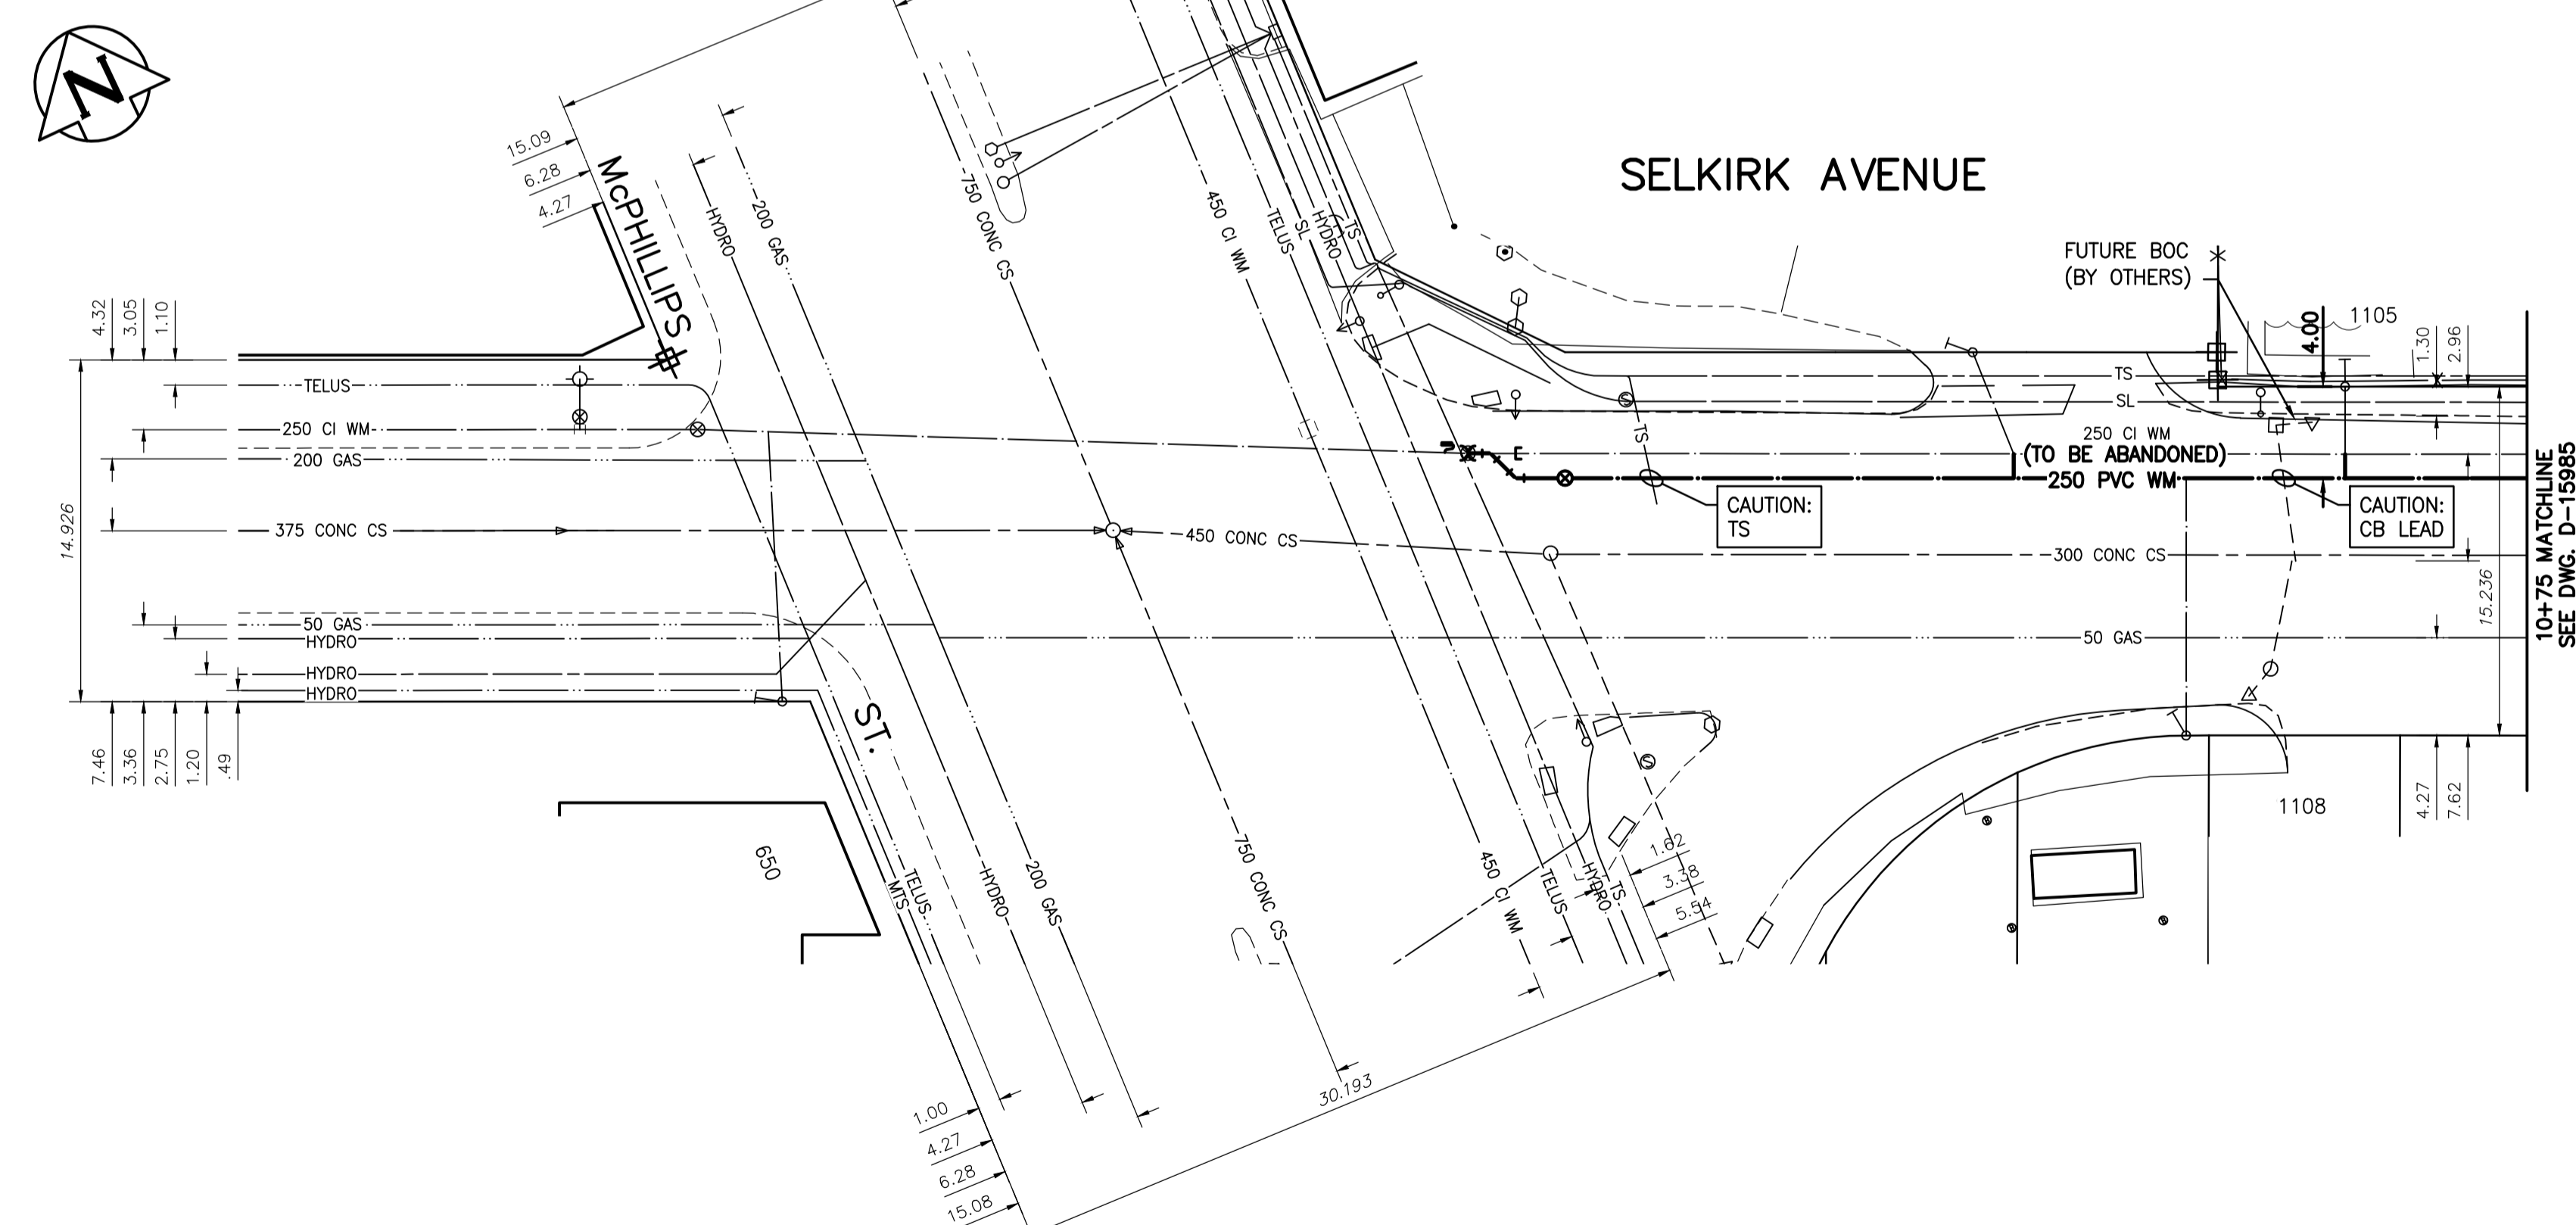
N

SELKIRK AVENUE

McPHILLIPS

ST.

15.09
6.28
4.27

HYDRO
200 GAS
750 CONC CS
450 CI WM
TELUS
SL
HYDRO
TS

4.32
3.05
1.10

TELUS
250 CI WM
200 GAS
375 CONC CS
450 CONC CS
50 GAS
HYDRO
HYDRO
HYDRO

14.926

7.46
3.36
2.75
1.20
.49

650

TELUS
MTS
HYDRO
200 GAS
750 CONC CS
450 CI WM
TELUS
HYDRO
TS

1.62
3.38
5.54

1.00
4.27
6.28
15.08

30.193

FUTURE BOC
(BY OTHERS)

4.00
1105
1.30
2.96

TS
SL
TS
250 CI WM
(TO BE ABANDONED)
250 PVC WM
E

CAUTION:
TS

CAUTION:
CB LEAD

300 CONC CS
50 GAS

15.236

10+75 MATCHLINE
SEE DWG. D-15985

1108

4.27
7.62